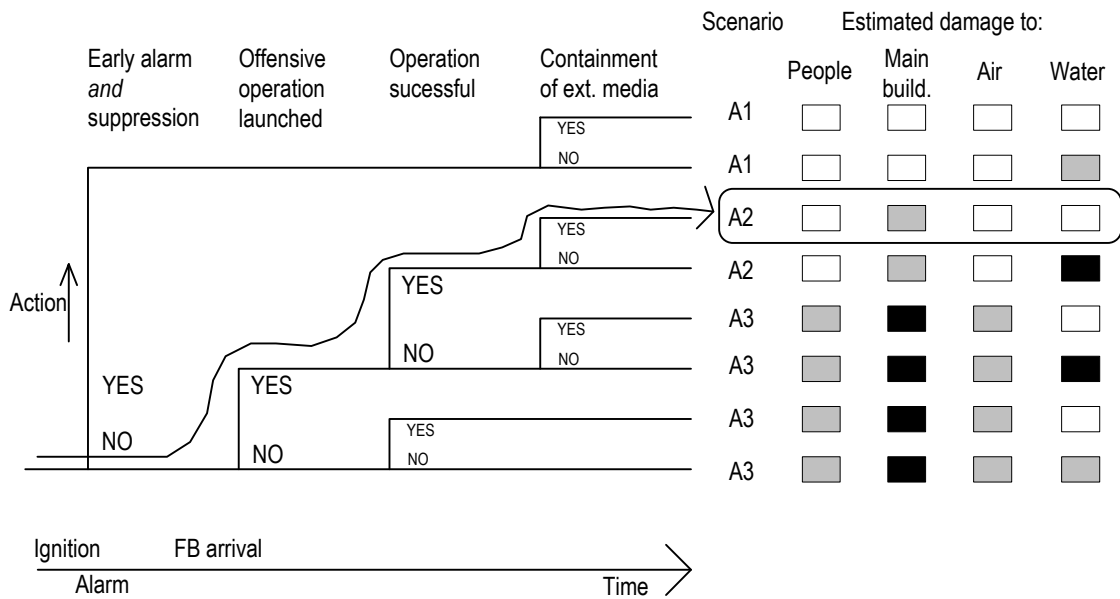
Scenario Estimated damage to:

Early alarm *and* suppression

Offensive operation launched

Operation sucessful

Containment of ext. media

People

Main build.

Air

Water

YES
NO
A1
A1

YES
NO
A2
A2

YES
NO

YES
NO
A3
A3

YES
NO

YES
NO
A3
A3

YES
NO

Action

Ignition
Alarm
FB arrival
Time